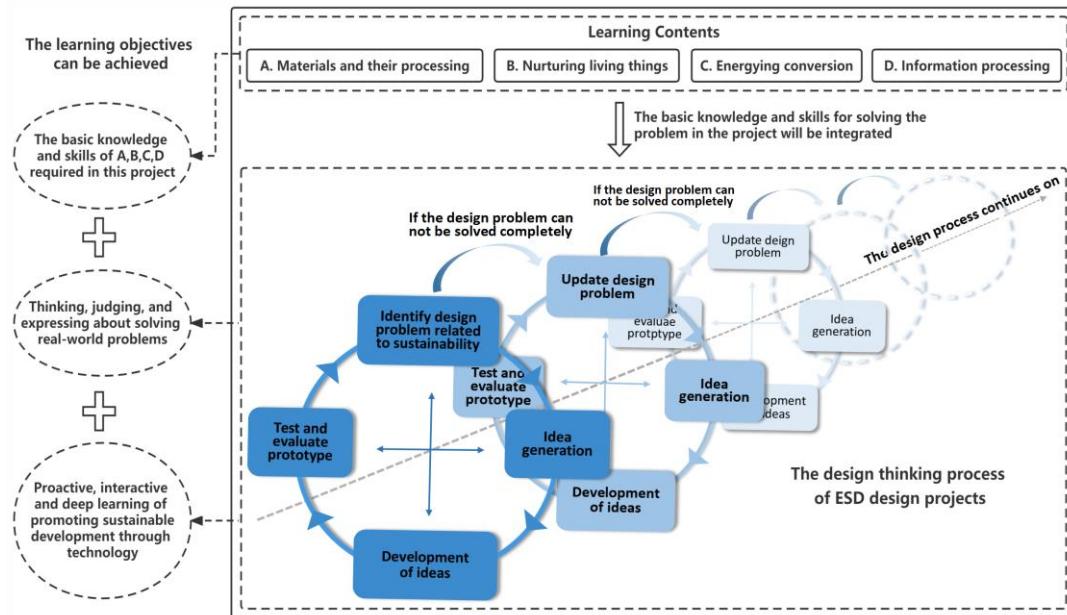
The learning objectives can be achieved

The basic knowledge and skills of A,B,C,D required in this project

Thinking, judging, and expressing about solving real-world problems

Proactive, interactive and deep learning of promoting sustainable development through technology

Learning Contents

A. Materials and their processing

B. Nurturing living things

C. Energying conversion

D. Information processing

The basic knowledge and skills for solving the problem in the project will be integrated

If the design problem can not be solved completely

If the design problem can not be solved completely

Update design problem

The design process continues on

Update design problem

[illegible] evaluae protptype

Idea generation

Identify design problem related to sustainability

Test and evaluate prototype

Idea generation

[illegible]opment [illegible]ideas

Test and evaluate prototype

Idea generation

Development of ideas

Development of ideas

The design thinking process of ESD design projects